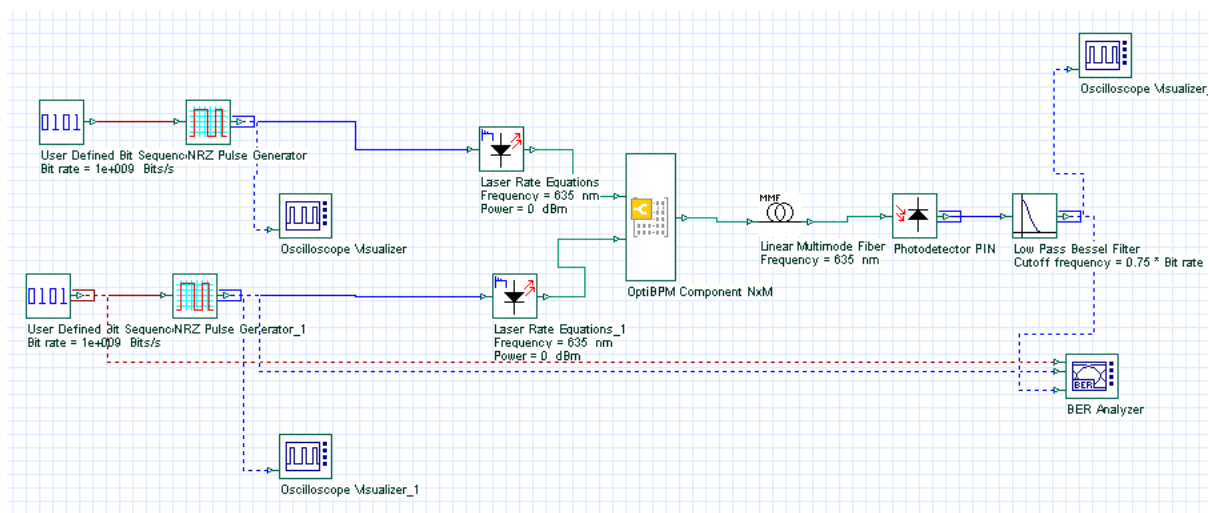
0101

User Defined Bit SequenceNRZ Pulse Generator
Bit rate = 1e+009 Bits/s

Oscilloscope Visualizer

Laser Rate Equations
Frequency = 635 nm
Power = 0 dBm

OptiBPM Component NxM

MMF

Linear Multimode Fiber
Frequency = 635 nm

Photodetector PIN

Low Pass Bessel Filter
Cutoff frequency = 0.75 * Bit rate

Oscilloscope Visualizer_

0101

User Defined Bit SequenceNRZ Pulse Generator_1
Bit rate = 1e+009 Bits/s

Laser Rate Equations_1
Frequency = 635 nm
Power = 0 dBm

BER

BER Analyzer

Oscilloscope Visualizer_1